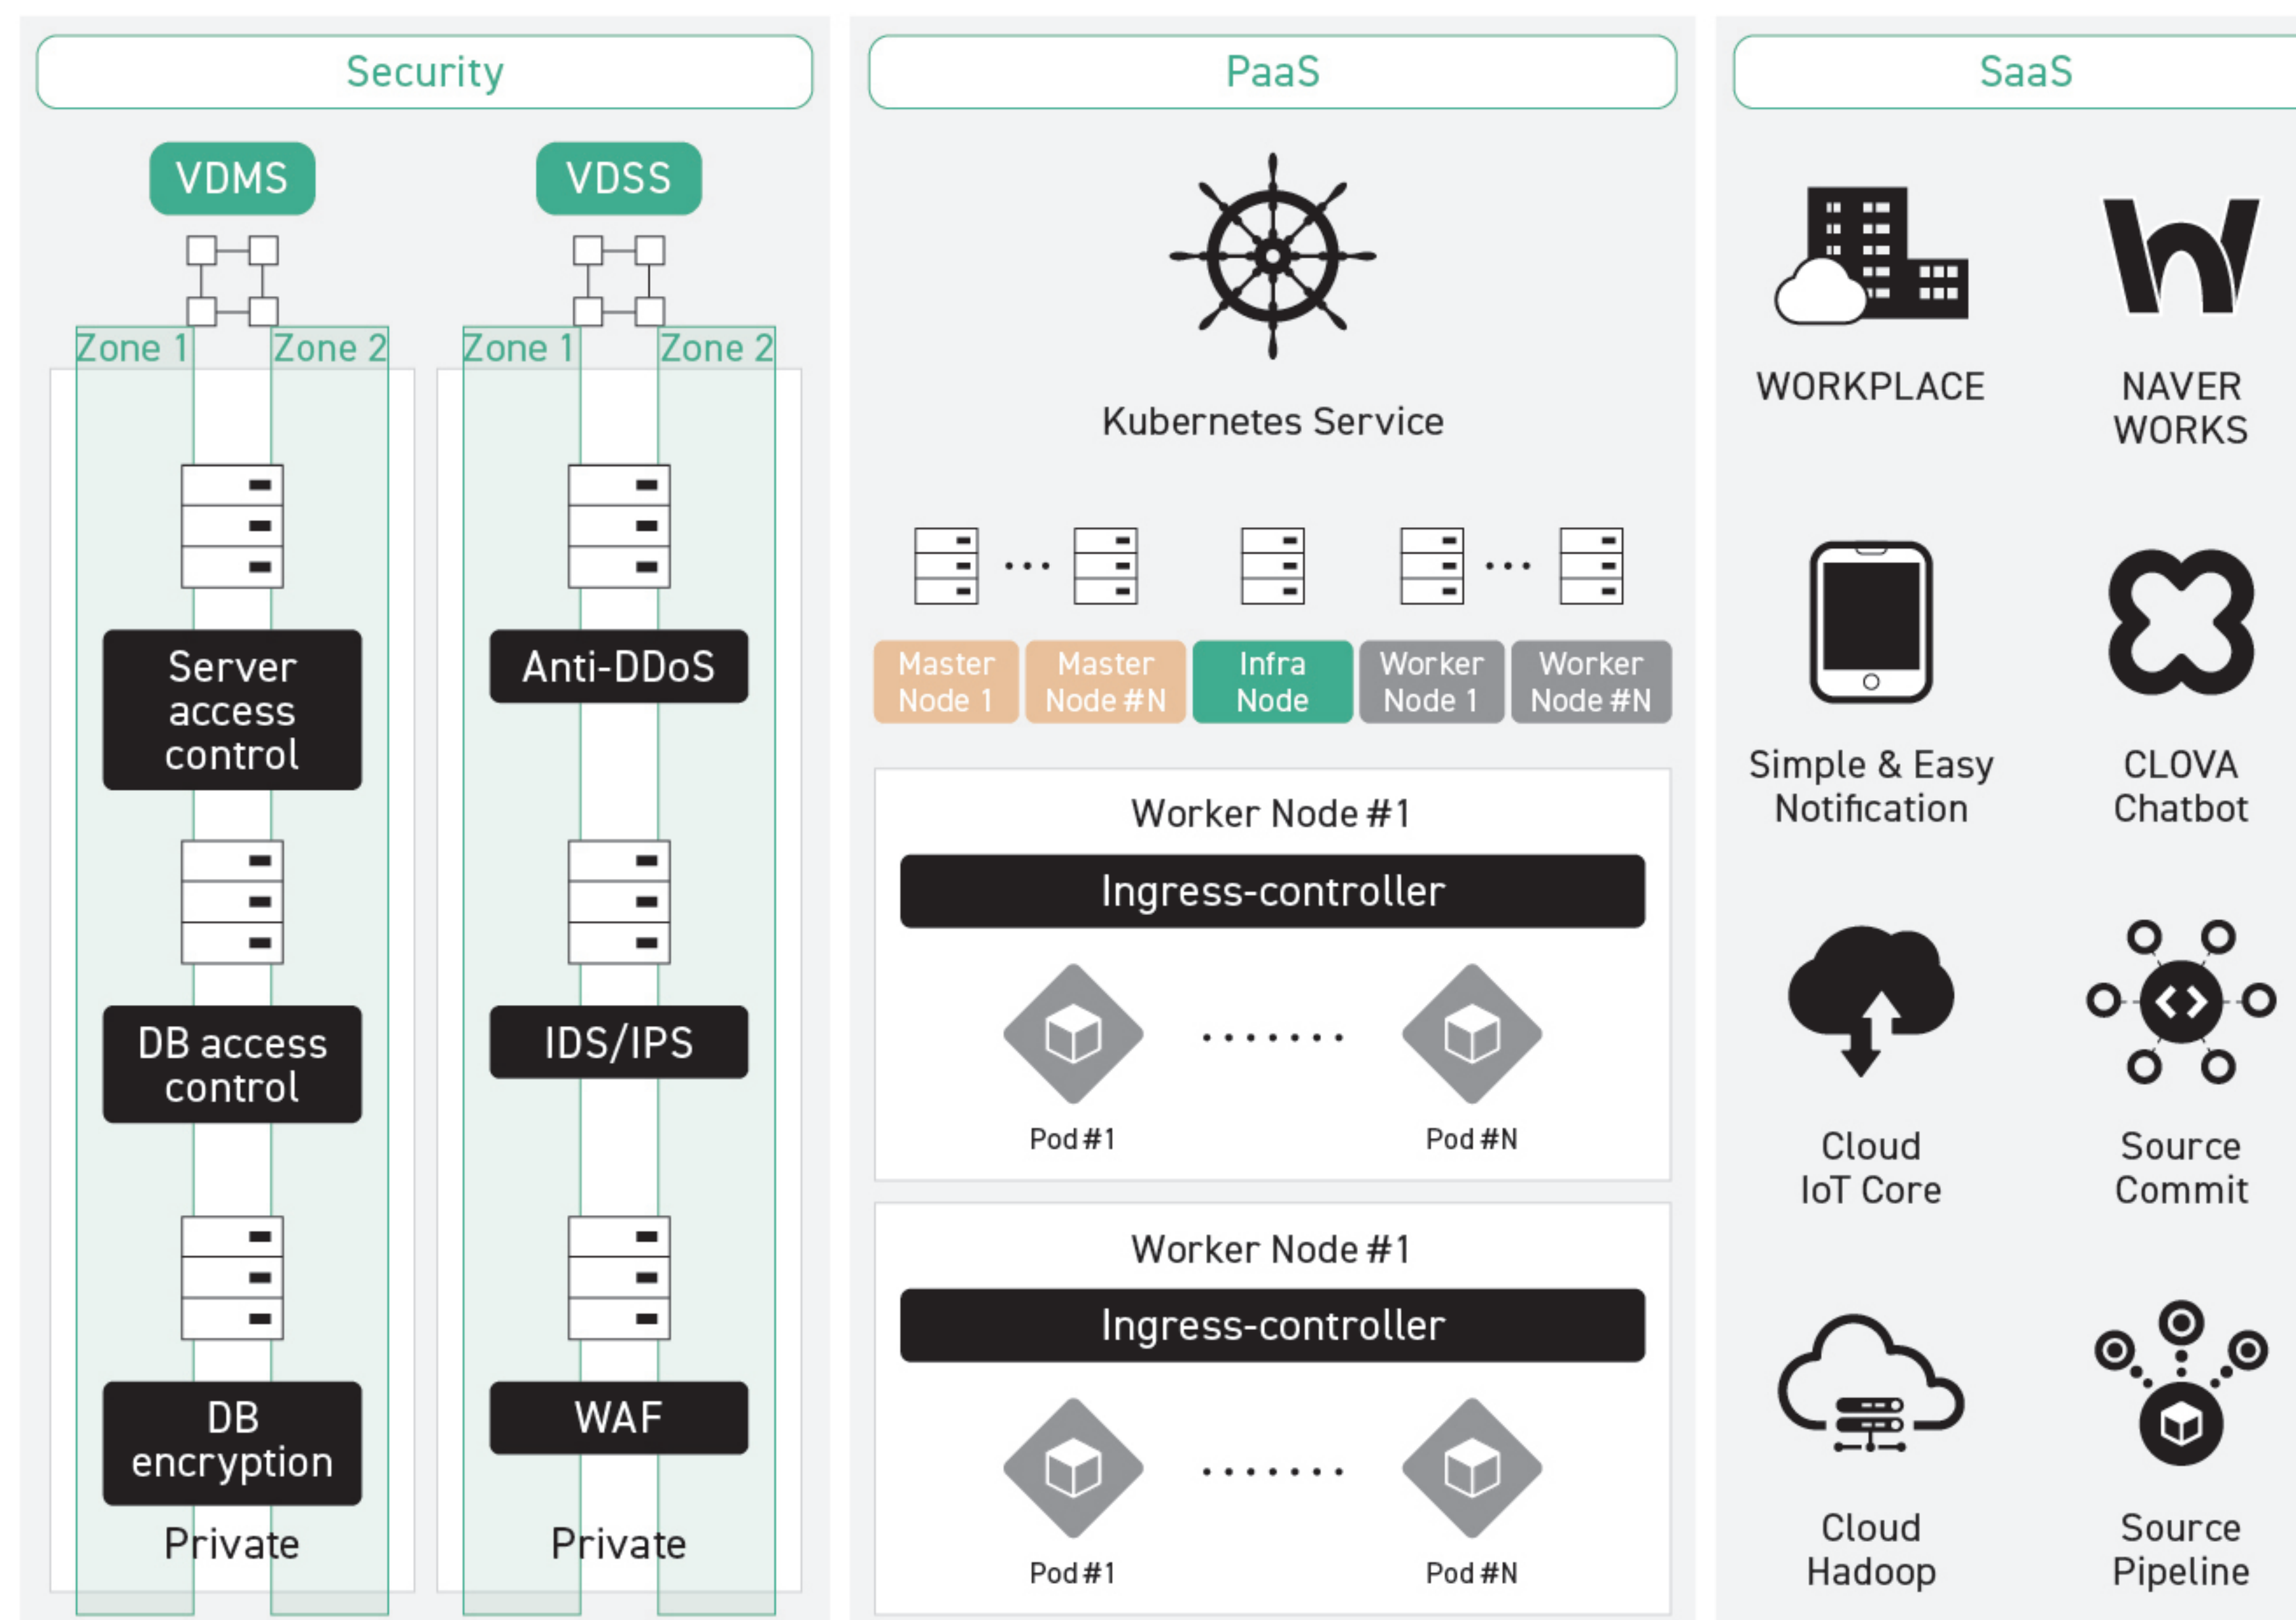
Security

VDMS

Zone 1 Zone 2

Server access control

DB access control

DB encryption

Private

VDSS

Zone 1 Zone 2

Anti-DDoS

IDS/IPS

WAF

Private

PaaS

Kubernetes Service

Master Node 1

Master Node #N

Infra Node

Worker Node 1

Worker Node #N

Worker Node #1

Ingress-controller

Pod #1

Pod #N

Worker Node #1

Ingress-controller

Pod #1

Pod #N

SaaS

WORKPLACE

NAVER WORKS

Simple & Easy Notification

CLOVA Chatbot

Cloud IoT Core

Source Commit

Cloud Hadoop

Source Pipeline